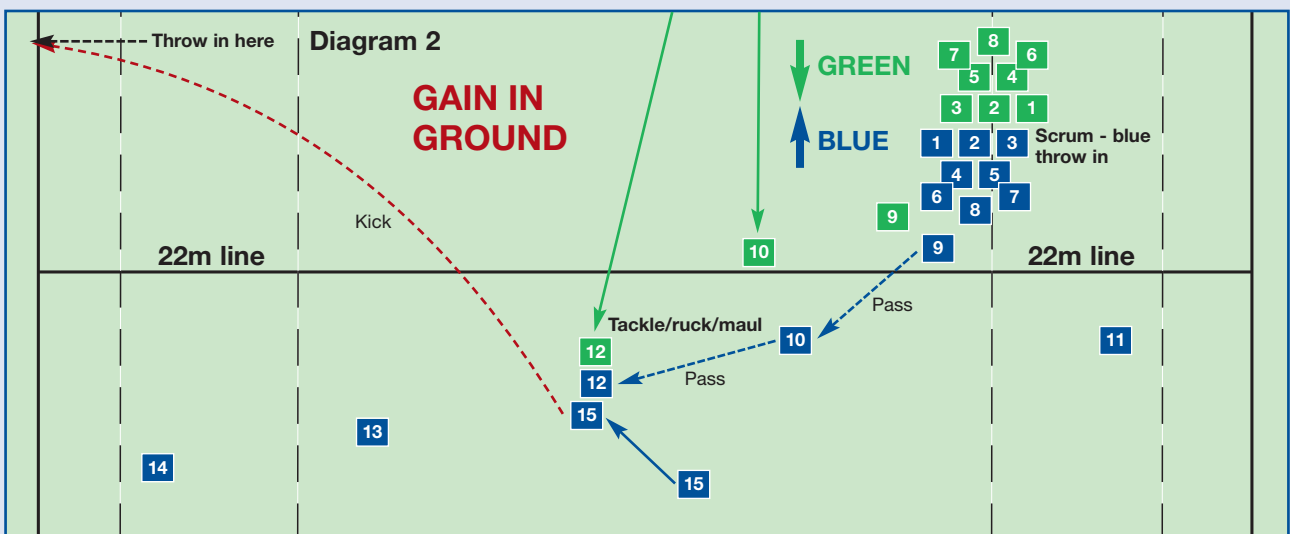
Throw in here

Diagram 2

GAIN IN GROUND

GREEN

BLUE

7 8 6
5 4
3 2 1
1 2 3
Scrum - blue throw in
4 5
6 7
8
9
9
10

Kick

22m line

22m line

Pass

Tackle/ruck/maul

10

12

12

Pass

11

15

13

14

15